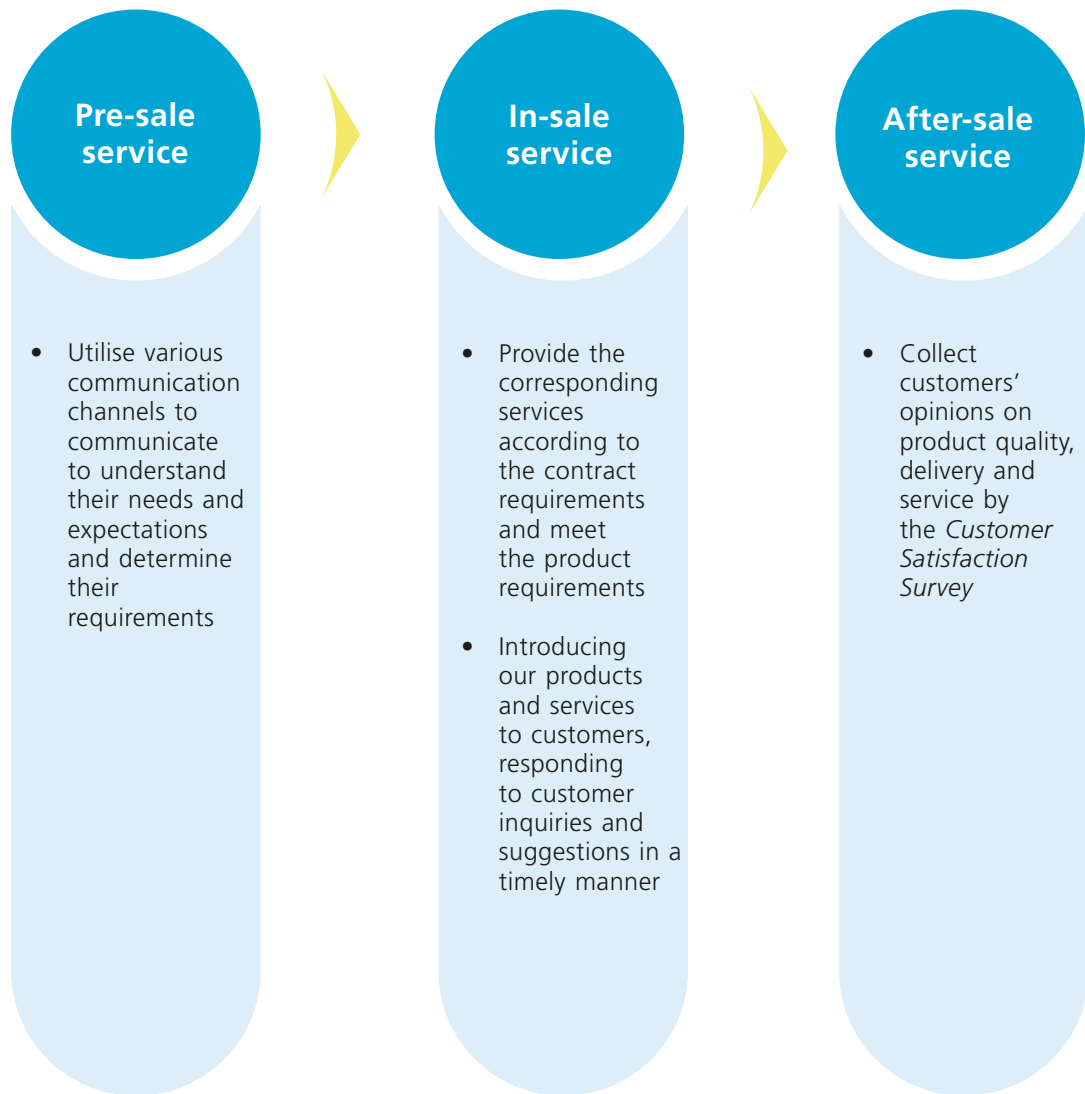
Pre-sale service

• Utilise various communication channels to communicate to understand their needs and expectations and determine their requirements

In-sale service

• Provide the corresponding services according to the contract requirements and meet the product requirements

• Introducing our products and services to customers, responding to customer inquiries and suggestions in a timely manner

After-sale service

• Collect customers' opinions on product quality, delivery and service by the *Customer Satisfaction Survey*